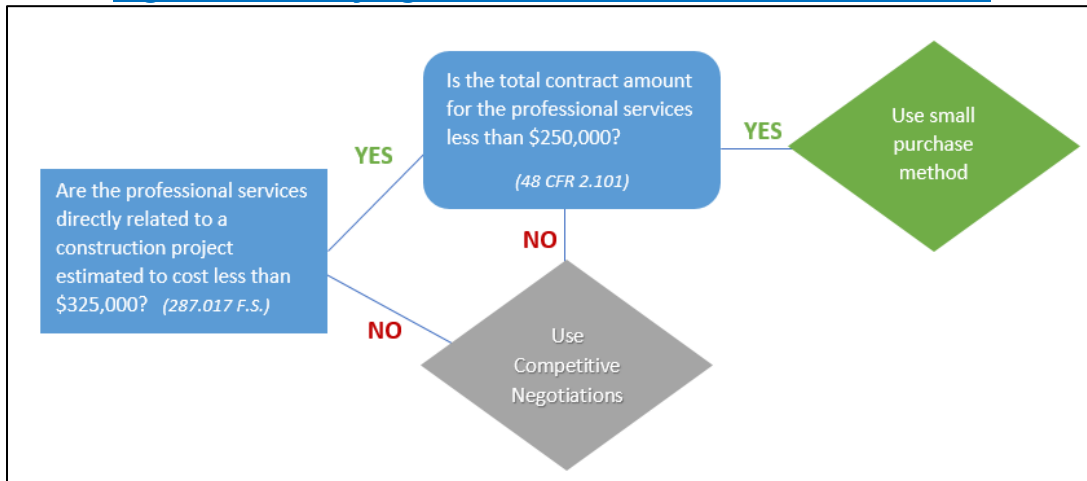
Are the professional services directly related to a construction project estimated to cost less than $325,000? (287.017 F.S.)

YES

Is the total contract amount for the professional services less than $250,000?

(48 CFR 2.101)

YES

Use small purchase method

NO

NO

Use Competitive Negotiations